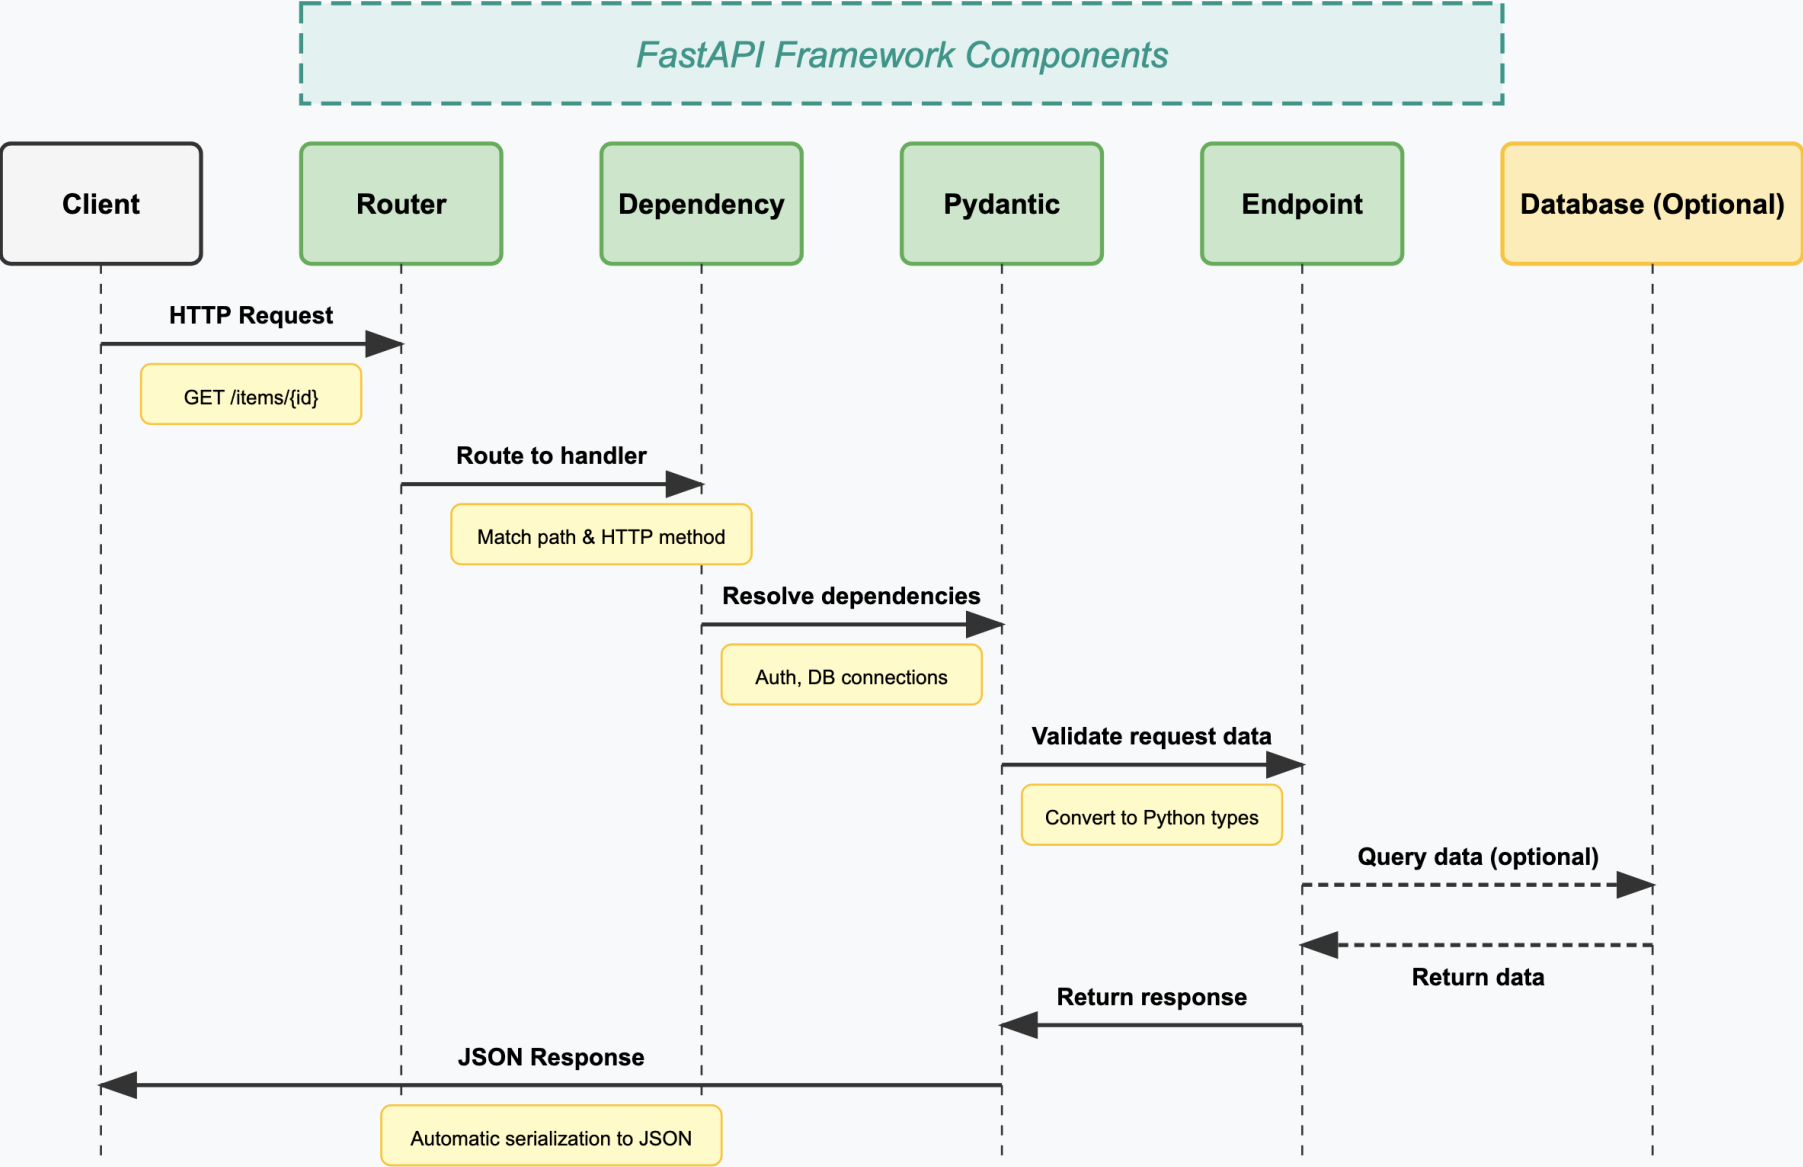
FastAPI Framework Components

Client

Router

Dependency

Pydantic

Endpoint

Database (Optional)

HTTP Request

GET /items/{id}

Route to handler

Match path & HTTP method

Resolve dependencies

Auth, DB connections

Validate request data

Convert to Python types

Query data (optional)

Return data

Return response

JSON Response

Automatic serialization to JSON